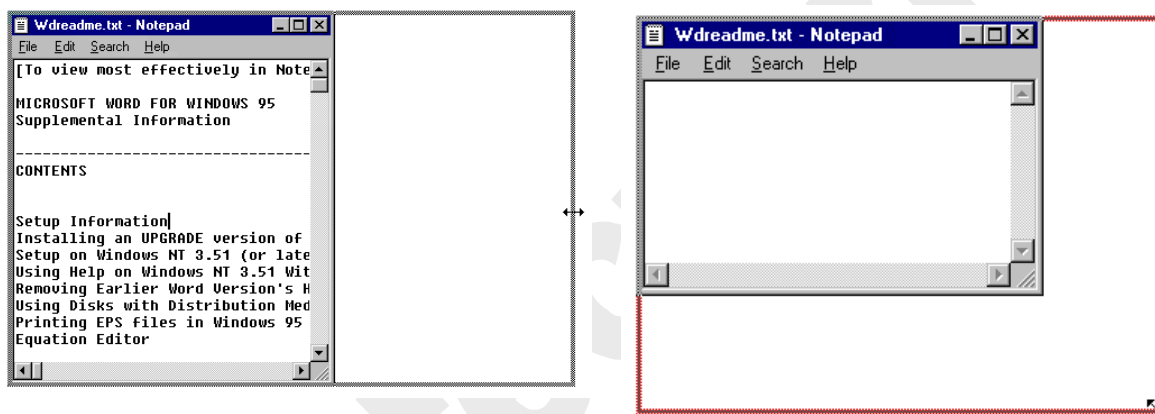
Wdreadme.txt - Notepad
File Edit Search Help
[To view most effectively in Note

MICROSOFT WORD FOR WINDOWS 95
Supplemental Information

---------------------------------
CONTENTS

Setup Information
Installing an UPGRADE version of
Setup on Windows NT 3.51 (or late
Using Help on Windows NT 3.51 Wit
Removing Earlier Word Version's H
Using Disks with Distribution Med
Printing EPS files in Windows 95
Equation Editor

Wdreadme.txt - Notepad
File Edit Search Help